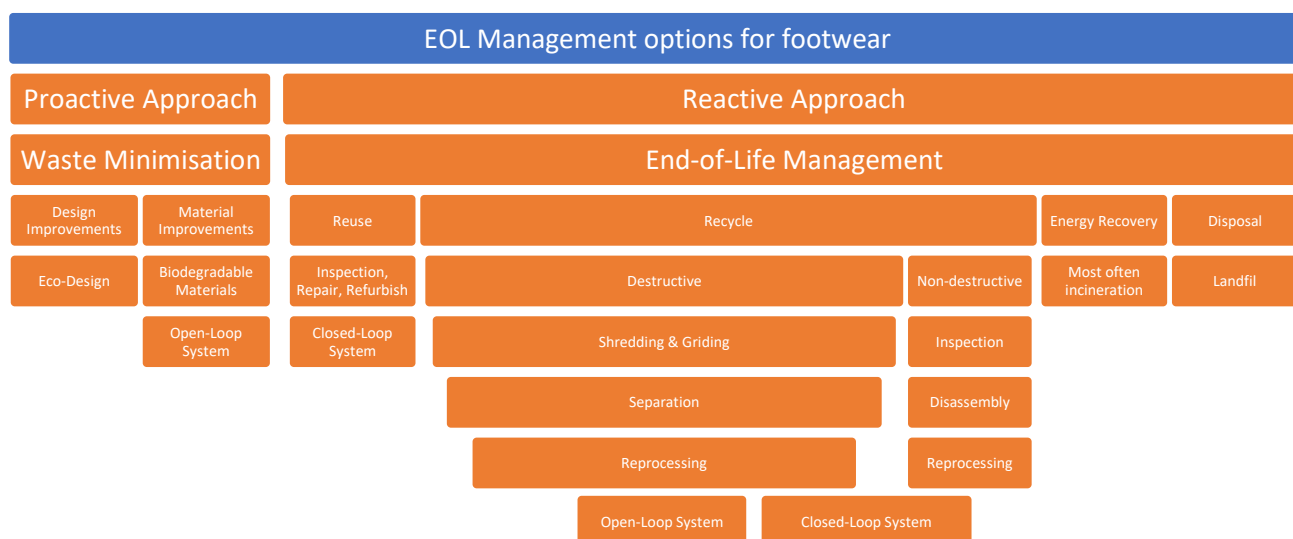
EOL Management options for footwear

Proactive Approach

Reactive Approach

Waste Minimisation

End-of-Life Management

Design Improvements

Material Improvements

Reuse

Recycle

Energy Recovery

Disposal

Eco-Design

Biodegradable Materials

Inspection, Repair, Refurbish

Destructive

Non-destructive

Most often incineration

Landfil

Open-Loop System

Closed-Loop System

Shredding & Griding

Inspection

Separation

Disassembly

Reprocessing

Reprocessing

Open-Loop System

Closed-Loop System